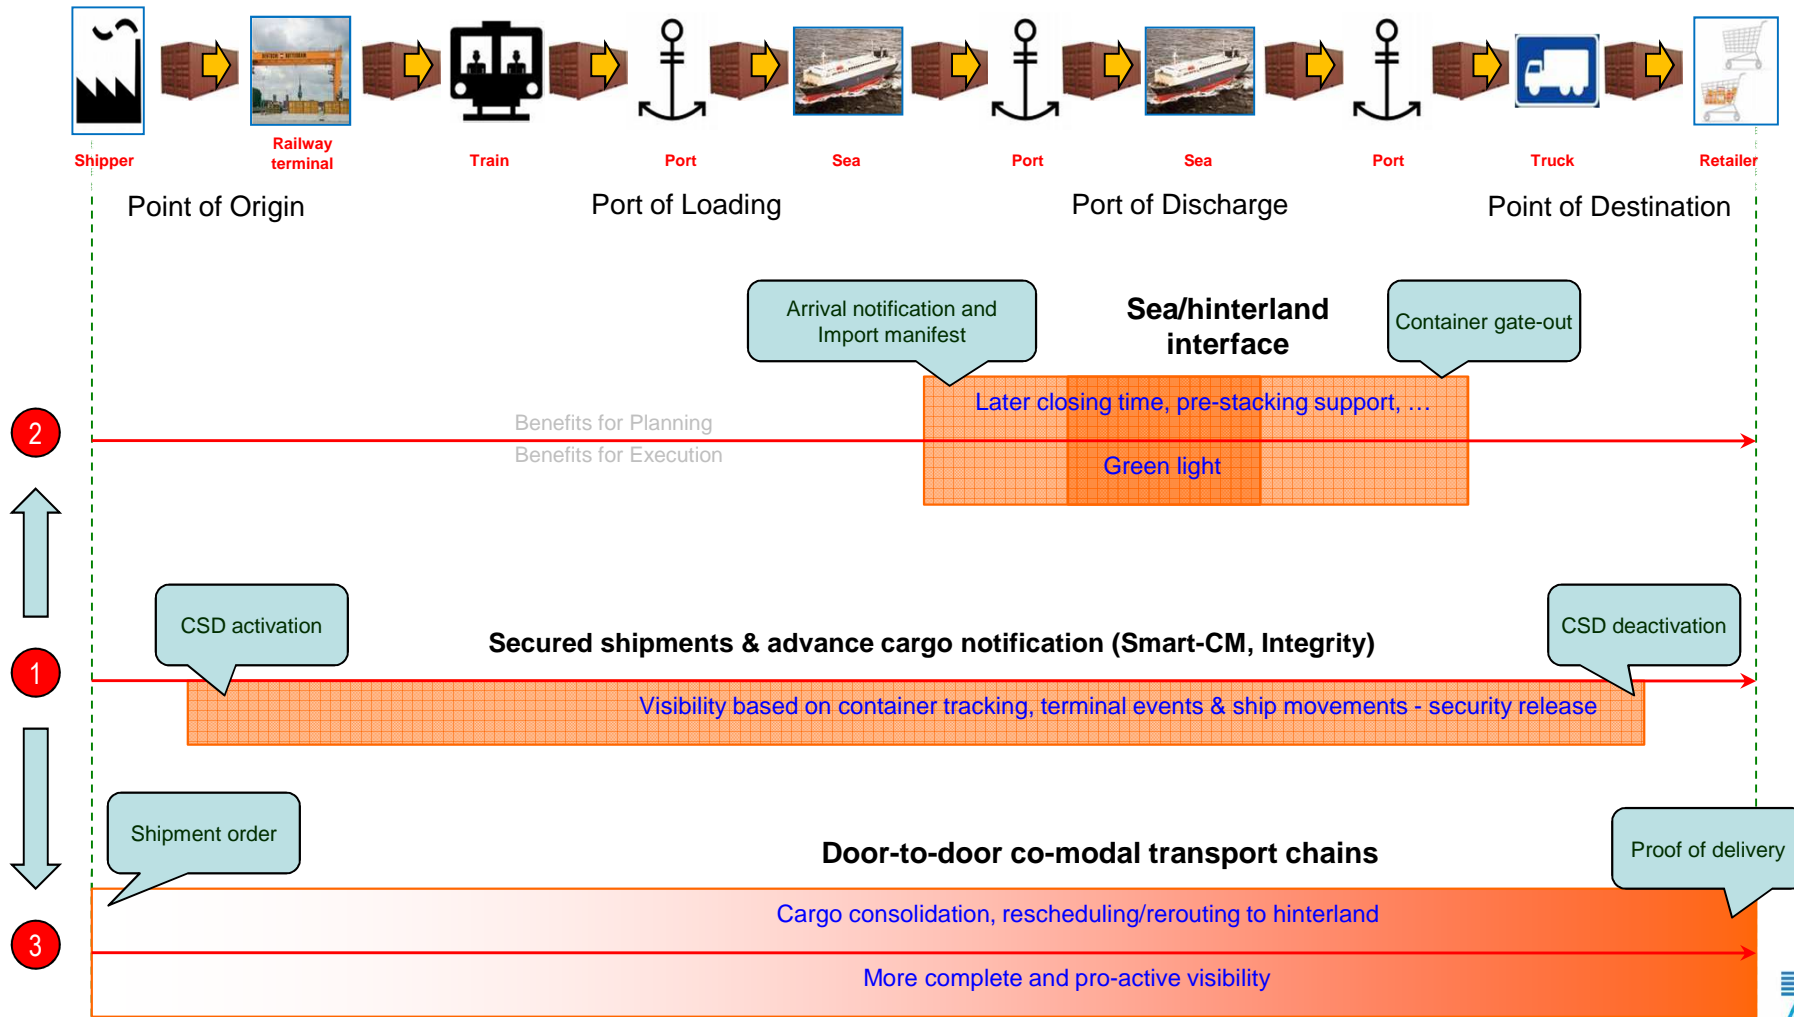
Shipper

Railway terminal

Train

Port

Sea

Port

Sea

Port

Truck

Retailer

Point of Origin

Port of Loading

Port of Discharge

Point of Destination

Arrival notification and Import manifest

Sea/hinterland interface

Container gate-out

Later closing time, pre-stacking support, …

2

Benefits for Planning

Benefits for Execution

Green light

CSD activation

Secured shipments & advance cargo notification (Smart-CM, Integrity)

CSD deactivation

1

Visibility based on container tracking, terminal events & ship movements - security release

Shipment order

Door-to-door co-modal transport chains

Proof of delivery

Cargo consolidation, rescheduling/rerouting to hinterland

3

More complete and pro-active visibility